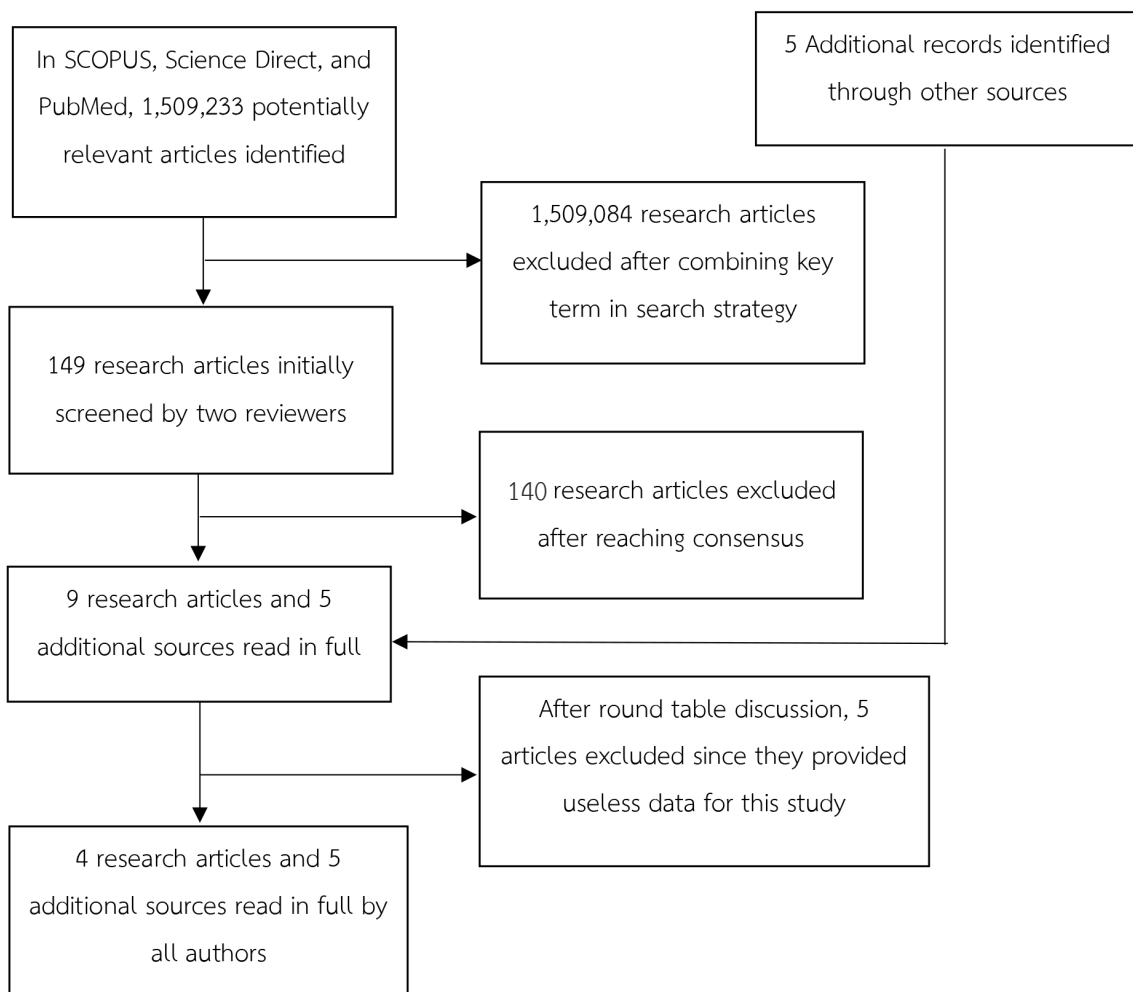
In SCOPUS, Science Direct, and PubMed, 1,509,233 potentially relevant articles identified

5 Additional records identified through other sources

1,509,084 research articles excluded after combining key term in search strategy

149 research articles initially screened by two reviewers

140 research articles excluded after reaching consensus

9 research articles and 5 additional sources read in full

After round table discussion, 5 articles excluded since they provided useless data for this study

4 research articles and 5 additional sources read in full by all authors